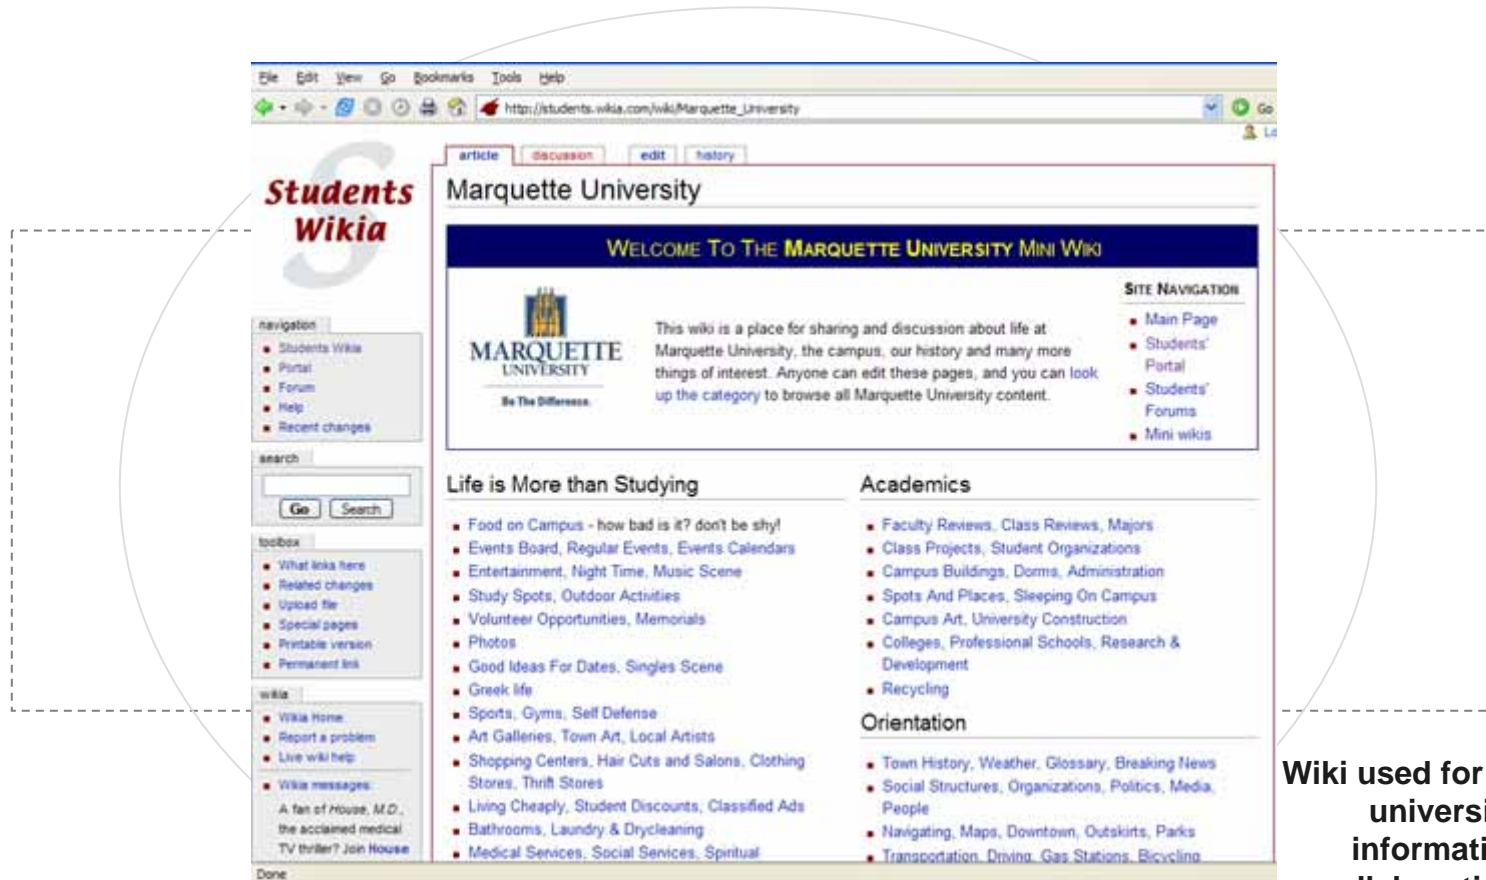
File Edit View Go Bookmarks Tools Help

http://students.wikia.com/wiki/Marquette_University

Go

Students Wikia

article discussion edit history

Marquette University

WELCOME TO THE MARQUETTE UNIVERSITY MINI WIKI

MARQUETTE UNIVERSITY

Be The Difference.

This wiki is a place for sharing and discussion about life at Marquette University, the campus, our history and many more things of interest. Anyone can edit these pages, and you can look up the category to browse all Marquette University content.

SITE NAVIGATION
- Main Page
- Students' Portal
- Students' Forums
- Mini wikis

navigation
- Students Wikia
- Portal
- Forum
- Help
- Recent changes

search

Go Search

toolbox
- What links here
- Related changes
- Upload file
- Special pages
- Printable version
- Permanent link

wikia
- Wikia Home
- Report a problem
- Live wiki help
- Wikia messages:

A fan of House, M.D., the acclaimed medical TV thriller? Join House

Life is More than Studying

- Food on Campus - how bad is it? don't be shy!
- Events Board, Regular Events, Events Calendars
- Entertainment, Night Time, Music Scene
- Study Spots, Outdoor Activities
- Volunteer Opportunities, Memorials
- Photos
- Good Ideas For Dates, Singles Scene
- Greek life
- Sports, Gyms, Self Defense
- Art Galleries, Town Art, Local Artists
- Shopping Centers, Hair Cuts and Salons, Clothing Stores, Thrift Stores
- Living Cheaply, Student Discounts, Classified Ads
- Bathrooms, Laundry & Drycleaning
- Medical Services, Social Services, Spiritual

Academics

- Faculty Reviews, Class Reviews, Majors
- Class Projects, Student Organizations
- Campus Buildings, Dorms, Administration
- Spots And Places, Sleeping On Campus
- Campus Art, University Construction
- Colleges, Professional Schools, Research & Development
- Recycling

Orientation

- Town History, Weather, Glossary, Breaking News
- Social Structures, Organizations, Politics, Media, People
- Navigating, Maps, Downtown, Outskirts, Parks
- Transportation, Driving, Gas Stations, Bicycling

Done

Wiki used for universi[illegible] informati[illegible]